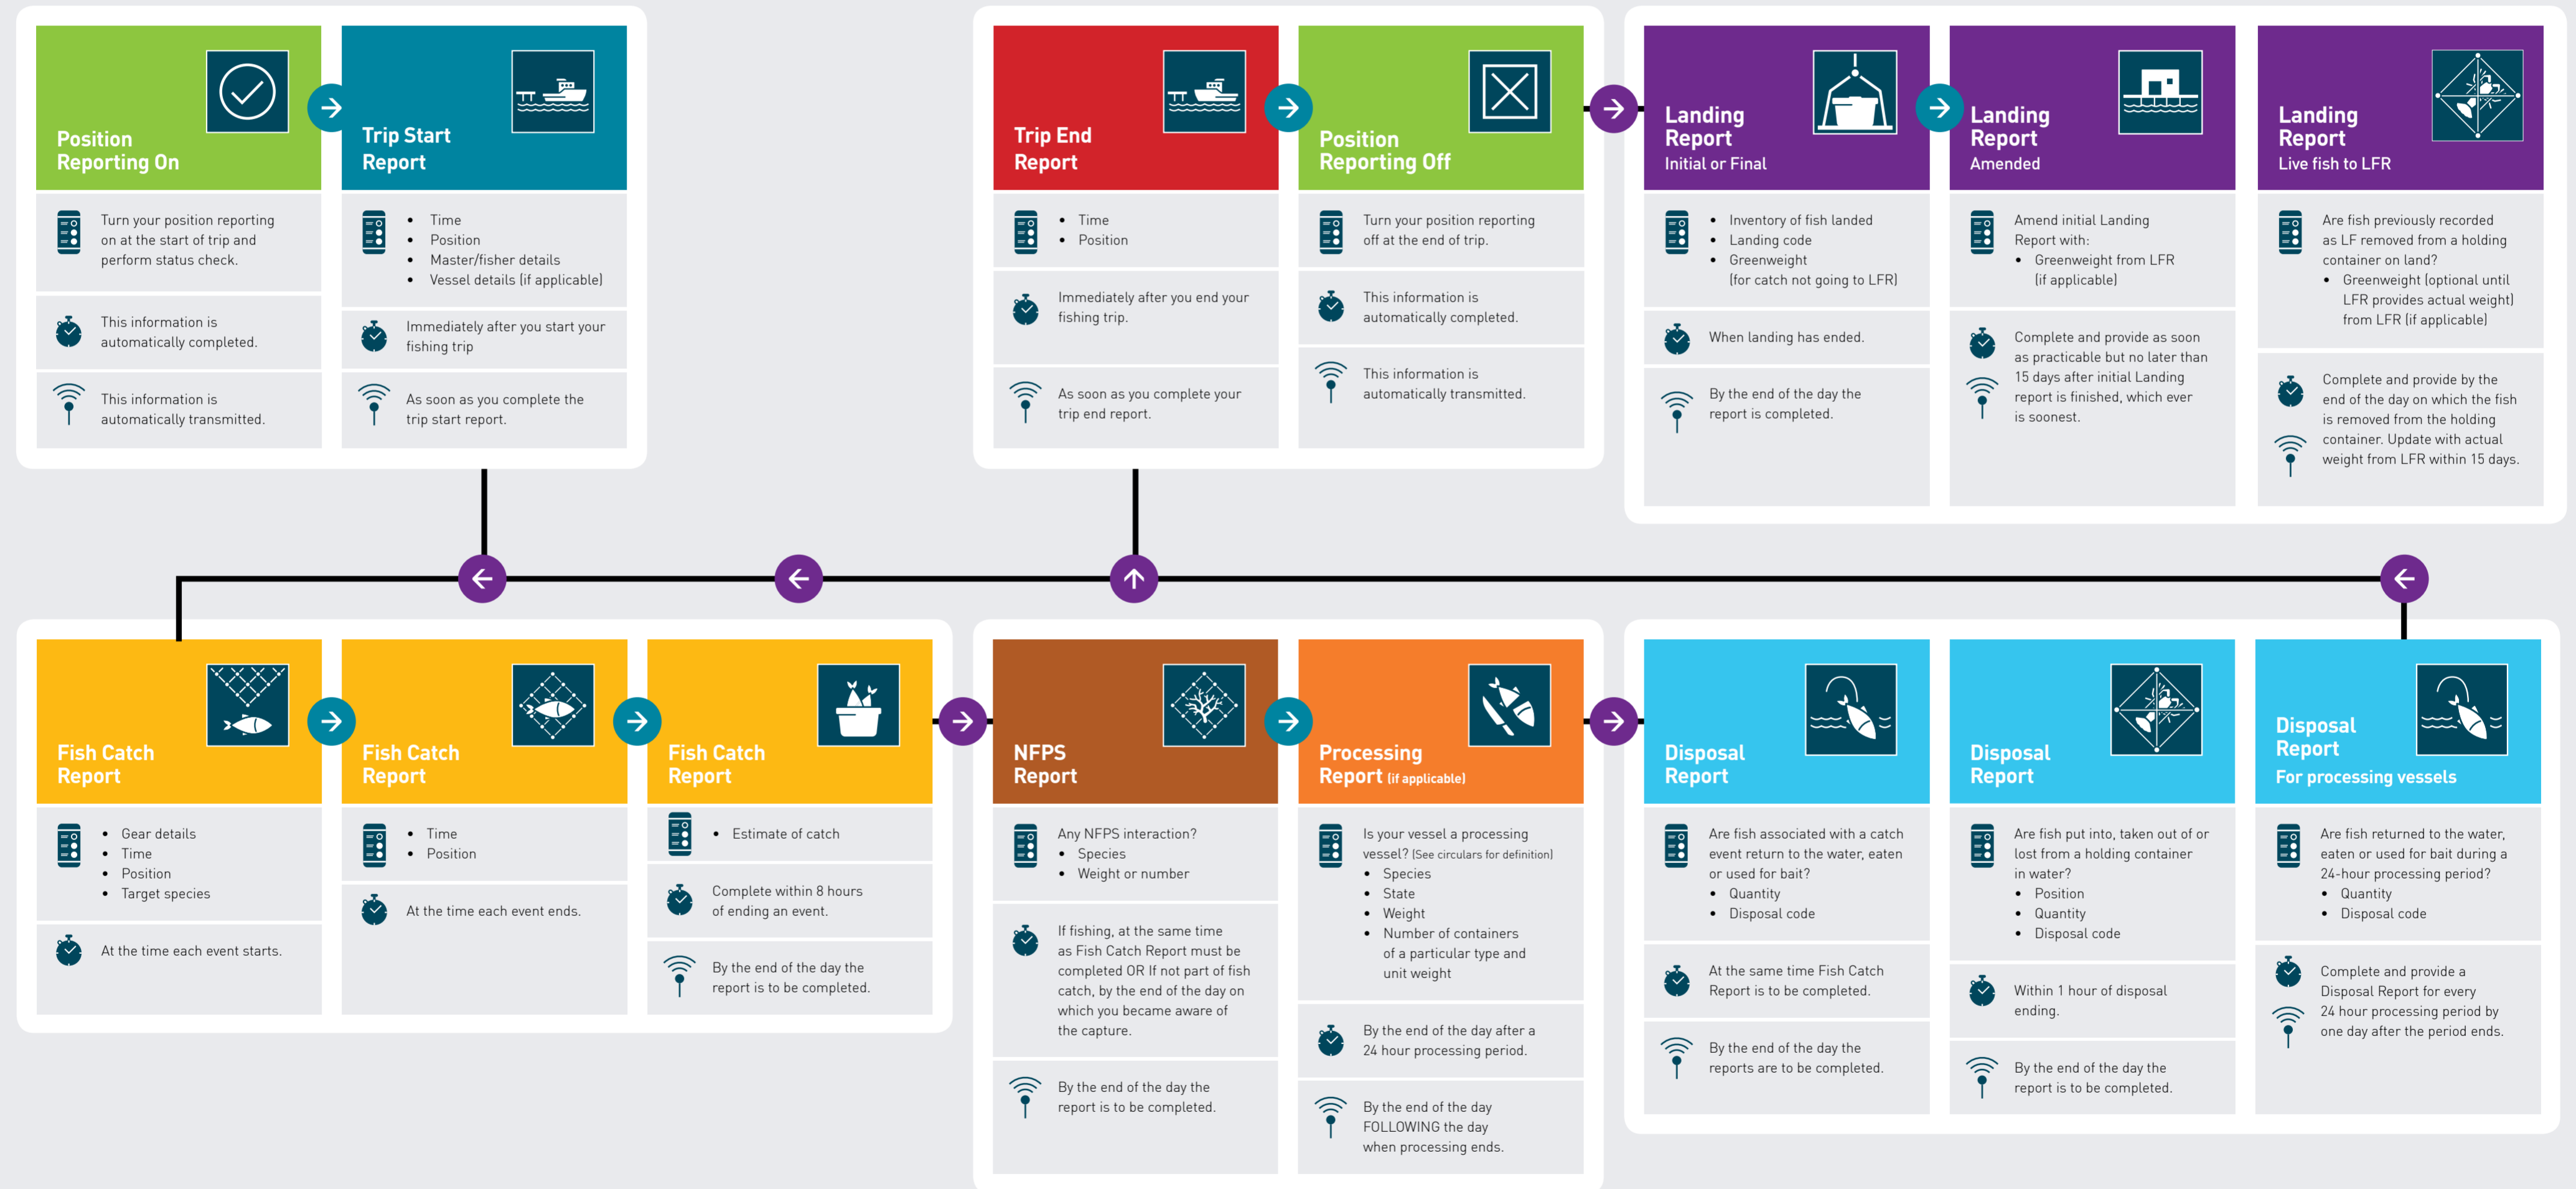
Position Reporting On

Turn your position reporting on at the start of trip and perform status check.

This information is automatically completed.

This information is automatically transmitted.

Trip Start Report

- Time
- Position
- Master/fisher details
- Vessel details (if applicable)

Immediately after you start your fishing trip

As soon as you complete the trip start report.

Trip End Report

- Time
- Position

Immediately after you end your fishing trip.

As soon as you complete your trip end report.

Position Reporting Off

Turn your position reporting off at the end of trip.

This information is automatically completed.

This information is automatically transmitted.

Landing Report
Initial or Final

- Inventory of fish landed
- Landing code
- Greenweight (for catch not going to LFR)

When landing has ended.

By the end of the day the report is completed.

Landing Report
Amended

Amend initial Landing Report with:
- Greenweight from LFR (if applicable)

Complete and provide as soon as practicable but no later than 15 days after initial Landing report is finished, which ever is soonest.

Landing Report
Live fish to LFR

Are fish previously recorded as LF removed from a holding container on land?
- Greenweight (optional until LFR provides actual weight) from LFR (if applicable)

Complete and provide by the end of the day on which the fish is removed from the holding container. Update with actual weight from LFR within 15 days.

Fish Catch Report

- Gear details
- Time
- Position
- Target species

At the time each event starts.

Fish Catch Report

- Time
- Position

At the time each event ends.

Fish Catch Report

- Estimate of catch

Complete within 8 hours of ending an event.

By the end of the day the report is to be completed.

NFPS Report

Any NFPS interaction?
- Species
- Weight or number

If fishing, at the same time as Fish Catch Report must be completed OR If not part of fish catch, by the end of the day on which you became aware of the capture.

By the end of the day the report is to be completed.

Processing Report (if applicable)

Is your vessel a processing vessel? (See circulars for definition)
- Species
- State
- Weight
- Number of containers of a particular type and unit weight

By the end of the day after a 24 hour processing period.

By the end of the day FOLLOWING the day when processing ends.

Disposal Report

Are fish associated with a catch event return to the water, eaten or used for bait?
- Quantity
- Disposal code

At the same time Fish Catch Report is to be completed.

By the end of the day the reports are to be completed.

Disposal Report

Are fish put into, taken out of or lost from a holding container in water?
- Position
- Quantity
- Disposal code

Within 1 hour of disposal ending.

By the end of the day the report is to be completed.

Disposal Report
For processing vessels

Are fish returned to the water, eaten or used for bait during a 24-hour processing period?
- Quantity
- Disposal code

Complete and provide a Disposal Report for every 24 hour processing period by one day after the period ends.